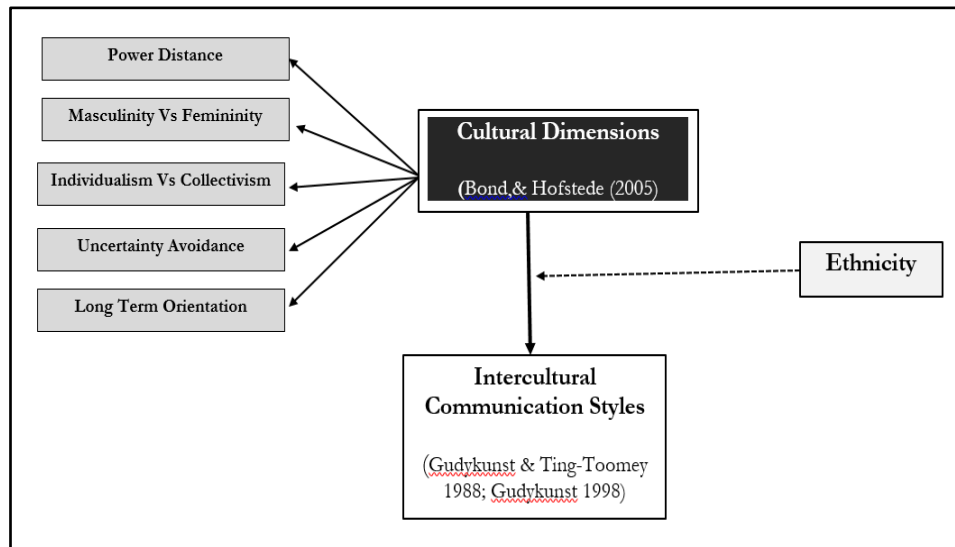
Power Distance

Masculinity Vs Femininity

Individualism Vs Collectivism

Uncertainty Avoidance

Long Term Orientation

Cultural Dimensions

(Bond,& Hofstede (2005)

Ethnicity

Intercultural Communication Styles

(Gudykunst & Ting-Toomey 1988; Gudykunst 1998)